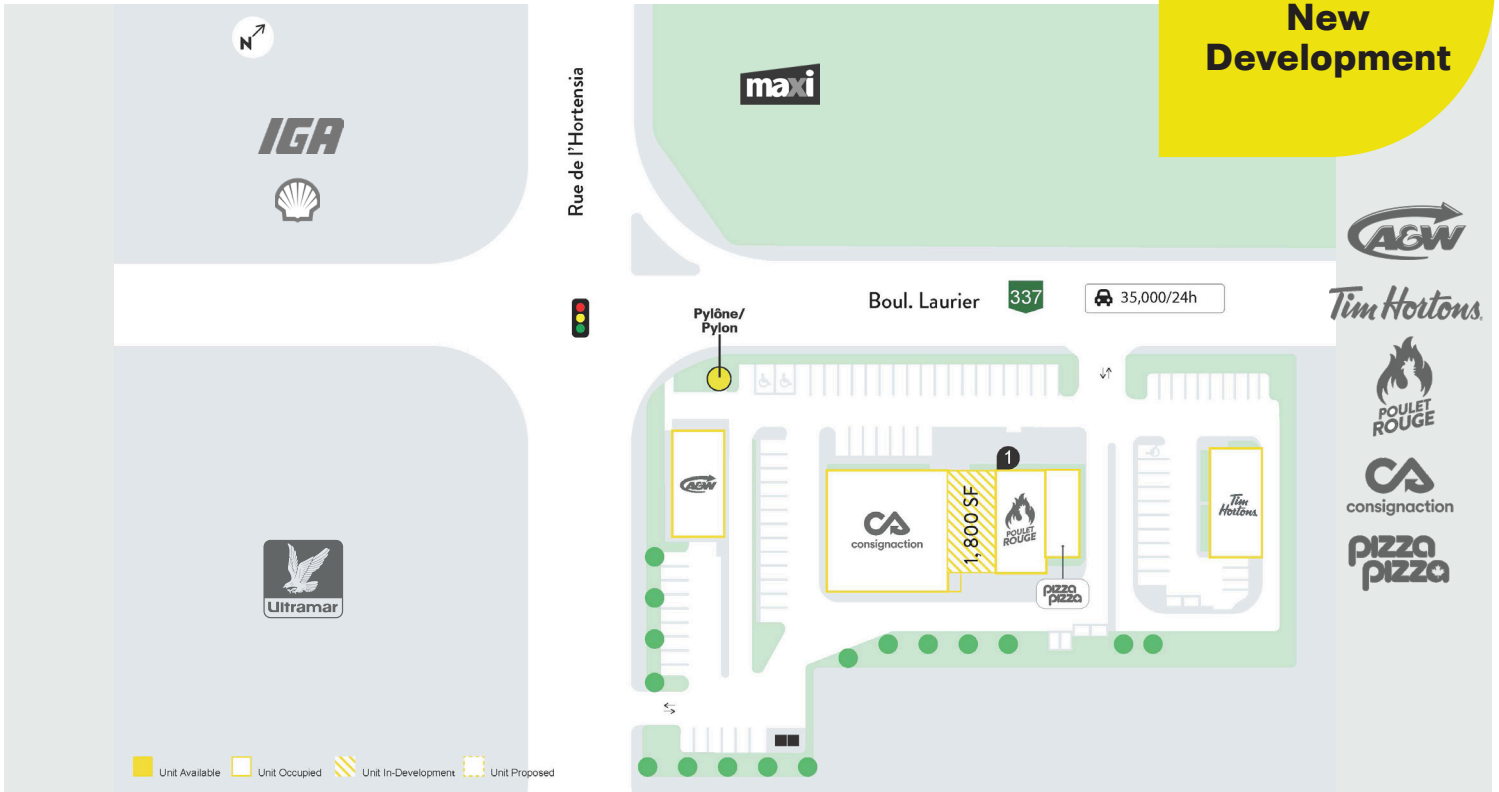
New Development

N

IGA

maxi

Rue de l'Hortensia

Boul. Laurier

337

35,000/24h

Pylône/
Pylon

A&W

consignaction

1,800 SF

1

POULET ROUGE

Tim Hortons

pizza pizza

Ultramar

A&W
Tim Hortons
POULET ROUGE
consignaction
pizza pizza

Unit Available
Unit Occupied
Unit In-Development
Unit Proposed